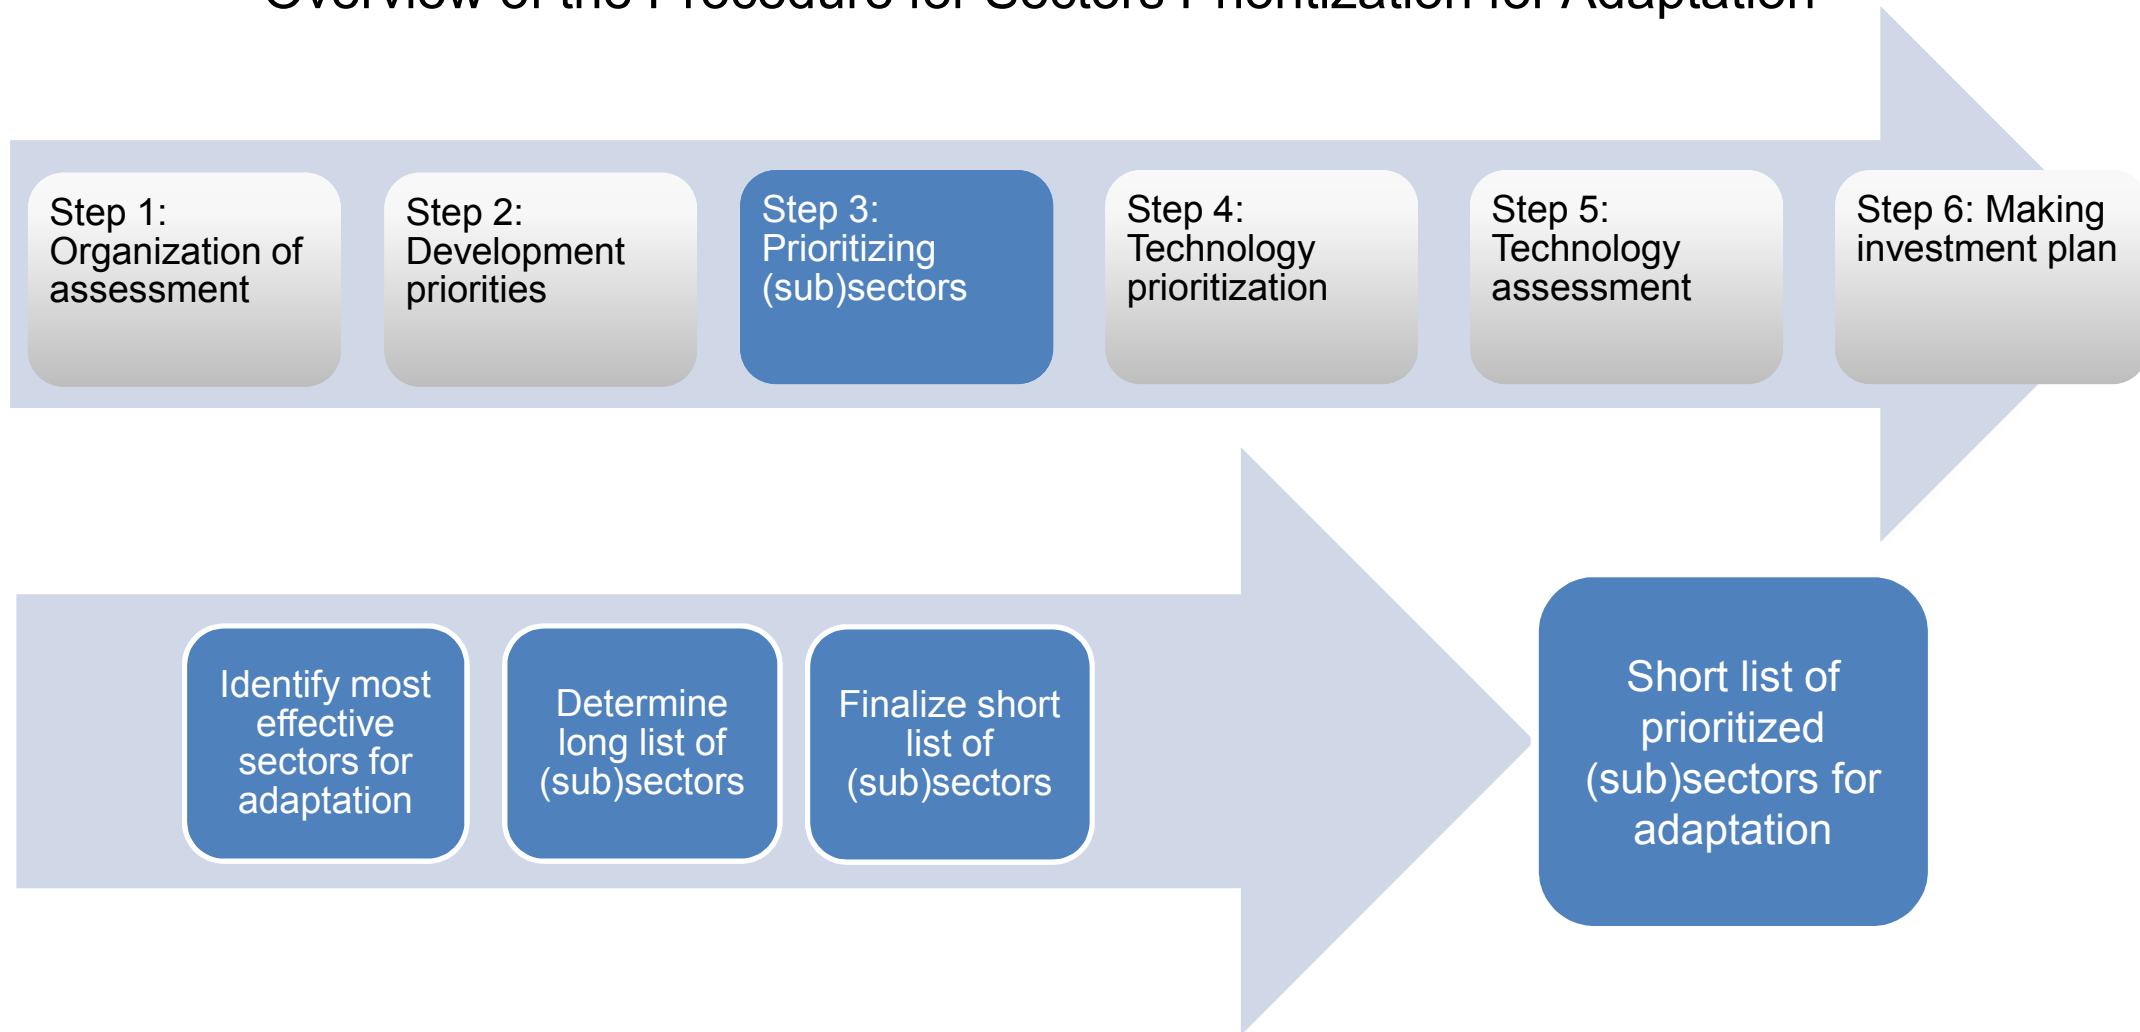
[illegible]

Step 1: Organization of assessment

Step 2: Development priorities

Step 3: Prioritizing (sub)sectors

Step 4: Technology prioritization

Step 5: Technology assessment

Step 6: Making investment plan

Identify most effective sectors for adaptation

Determine long list of (sub)sectors

Finalize short list of (sub)sectors

Short list of prioritized (sub)sectors for adaptation